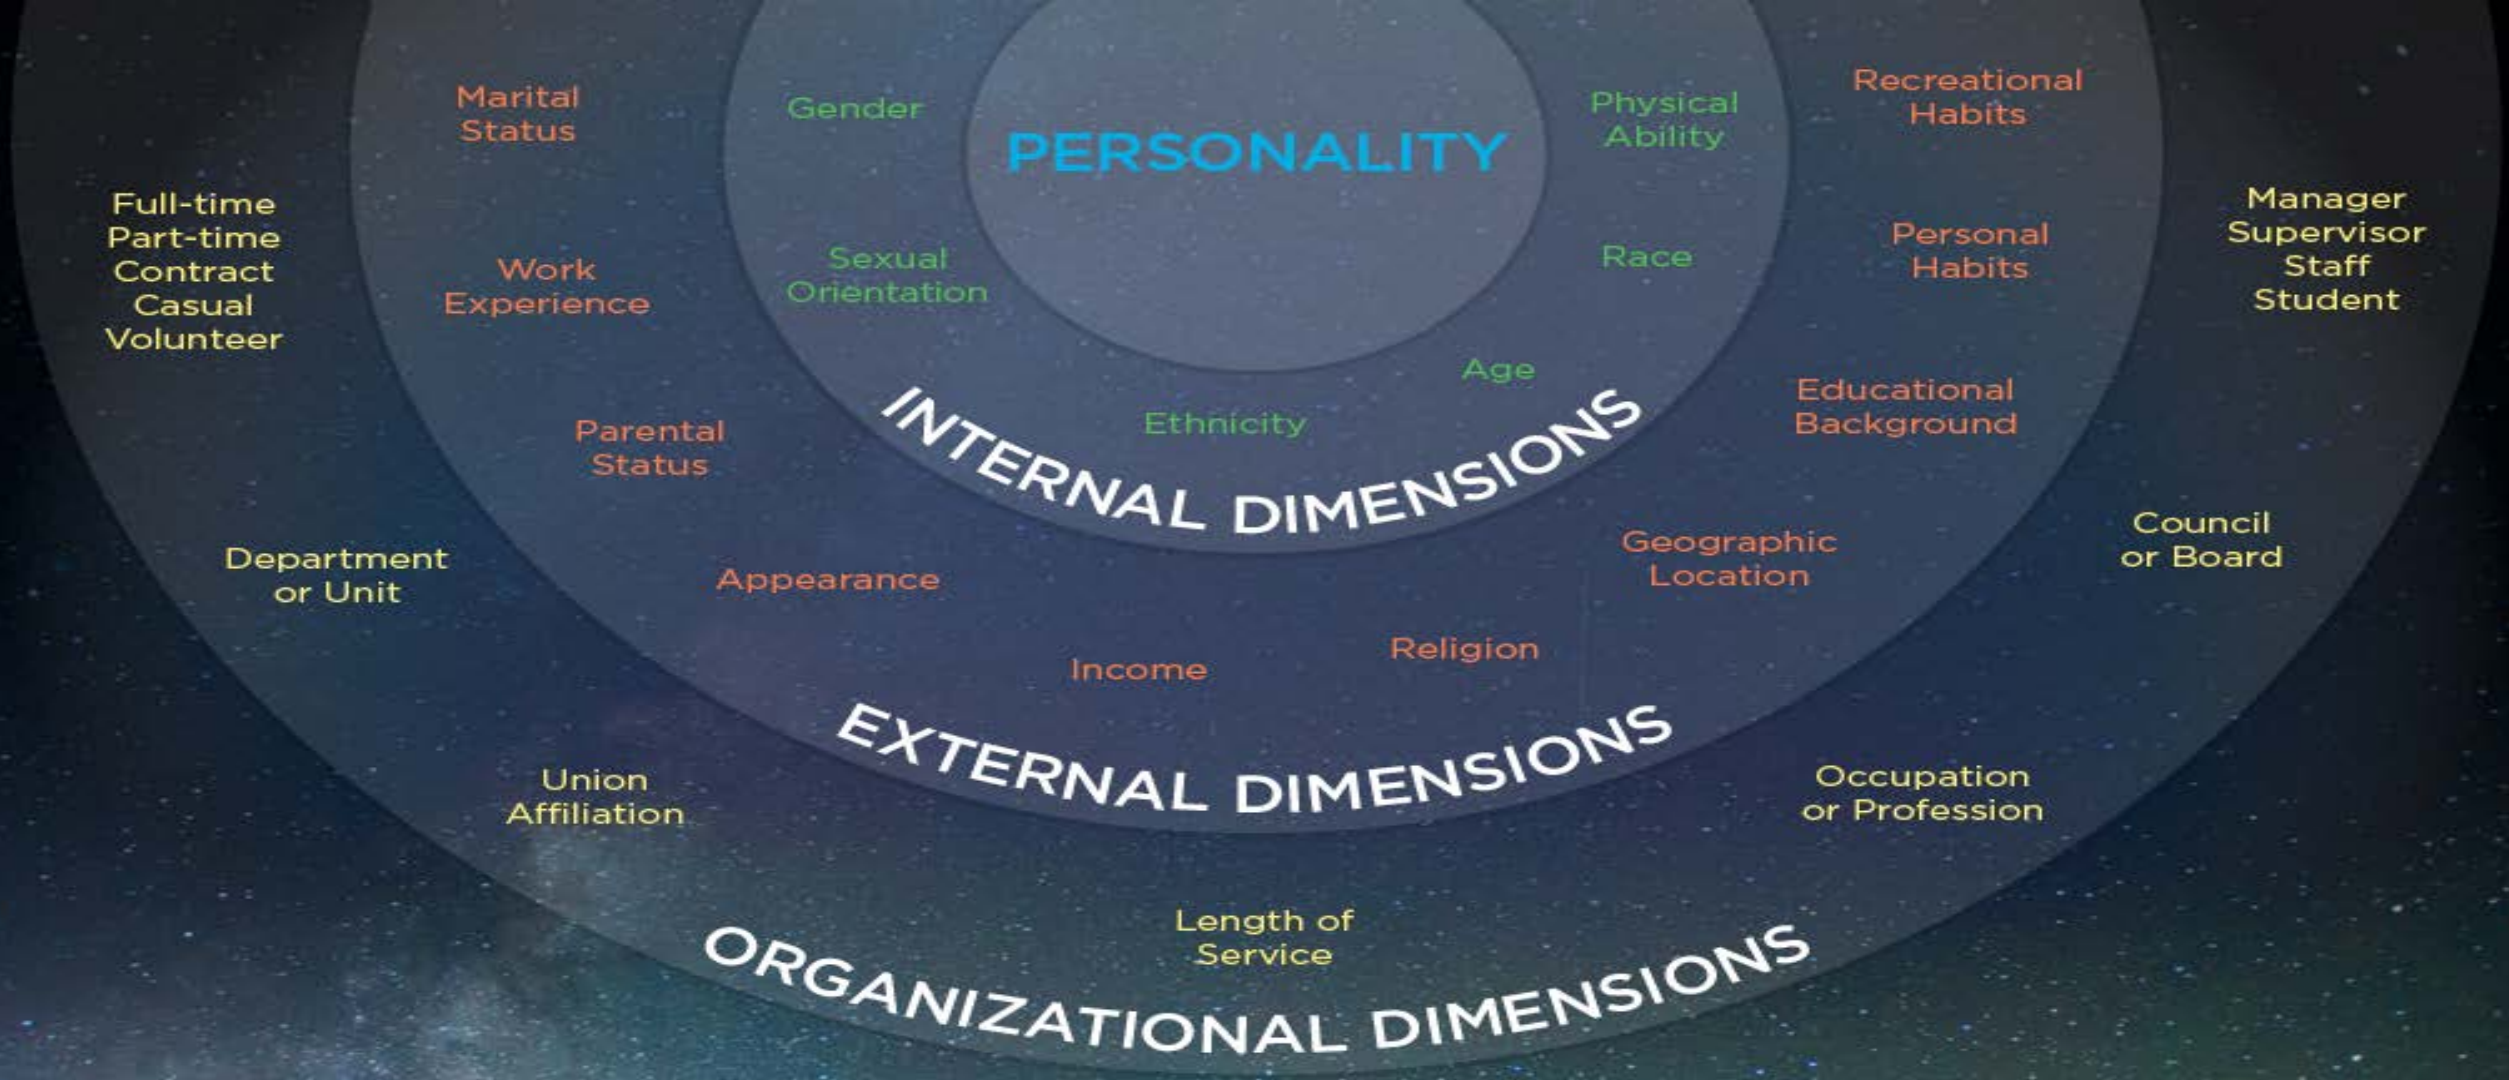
PERSONALITY

Gender

Physical Ability

Sexual Orientation

Race

Age

Ethnicity

INTERNAL DIMENSIONS

Marital Status

Recreational Habits

Work Experience

Personal Habits

Parental Status

Educational Background

Appearance

Geographic Location

Income

Religion

EXTERNAL DIMENSIONS

Full-time
Part-time
Contract
Casual
Volunteer

Manager
Supervisor
Staff
Student

Department or Unit

Council or Board

Union Affiliation

Occupation or Profession

Length of Service

ORGANIZATIONAL DIMENSIONS